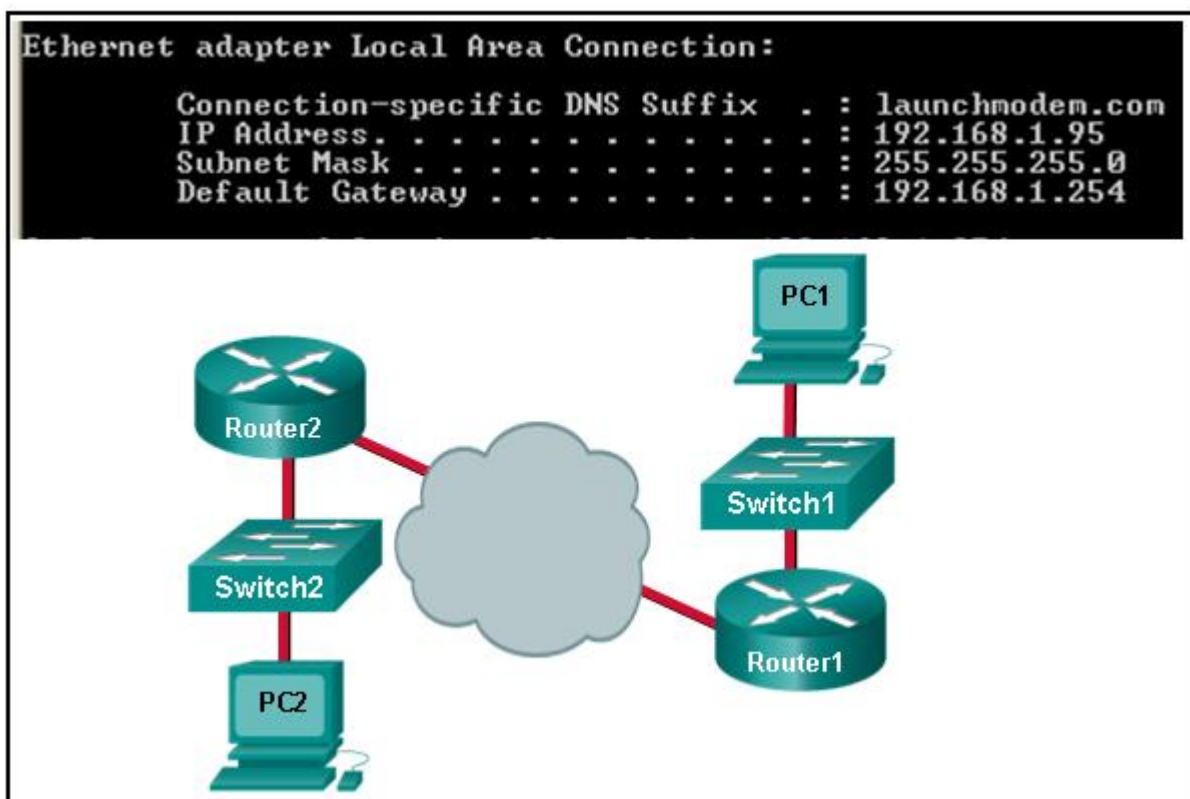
Ethernet adapter Local Area Connection:

Connection-specific DNS Suffix . : launchmodem.com
IP Address. . . . . . . . . . . . : 192.168.1.95
Subnet Mask . . . . . . . . . . . : 255.255.255.0
Default Gateway . . . . . . . . . : 192.168.1.254

PC1

Router2

Switch1

Switch2

Router1

PC2